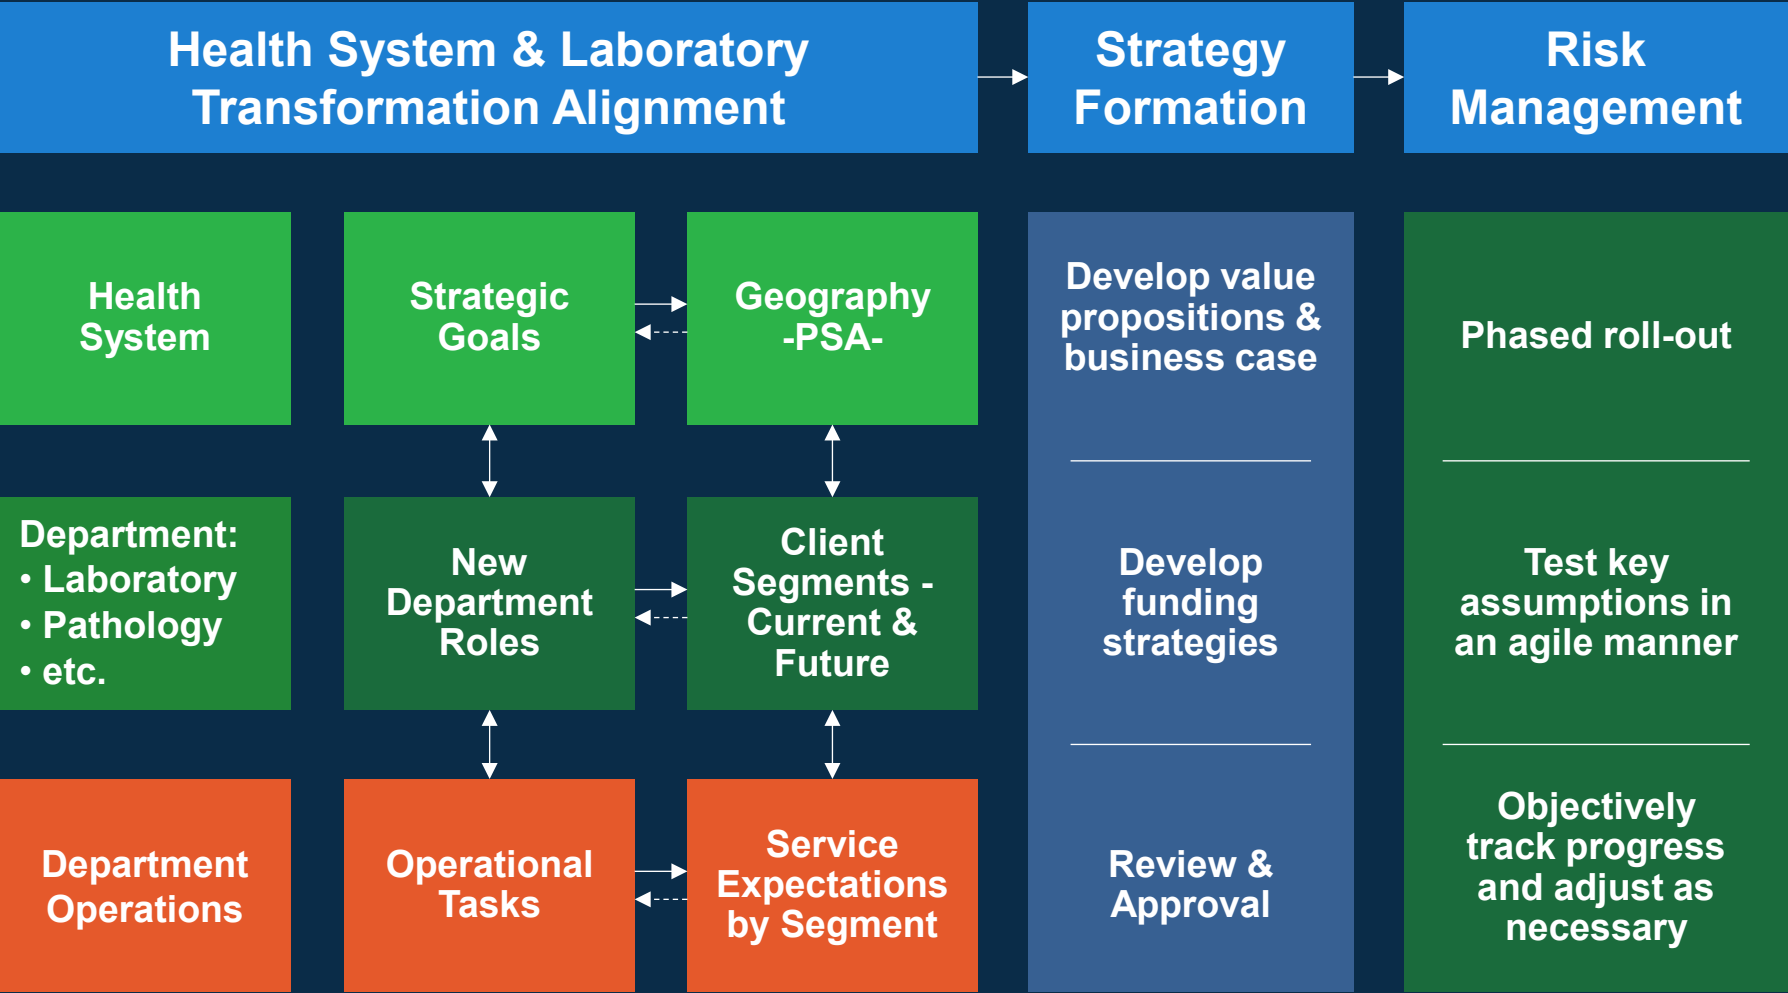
Health System & Laboratory Transformation Alignment

Strategy Formation

Risk Management

Health System

Strategic Goals

Geography -PSA-

Department:
• Laboratory
• Pathology
• etc.

New Department Roles

Client Segments - Current & Future

Department Operations

Operational Tasks

Service Expectations by Segment

Develop value propositions & business case

Develop funding strategies

Review & Approval

Phased roll-out

Test key assumptions in an agile manner

Objectively track progress and adjust as necessary